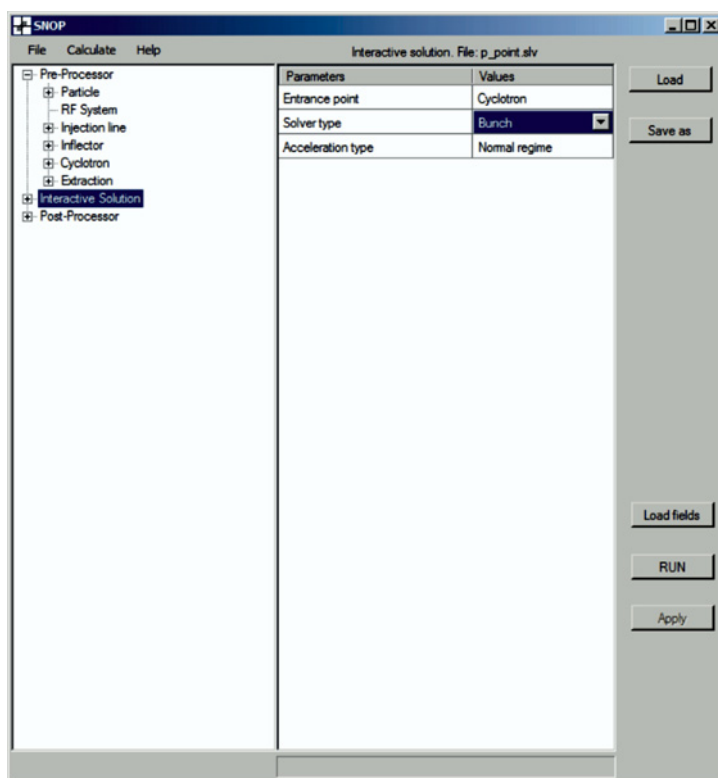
SNOP

File Calculate Help

Interactive solution. File: p_point.slv

Pre-Processor
Particle
RF System
Injection line
Inflector
Cyclotron
Extraction
Interactive Solution
Post-Processor

| Parameters | Values |
|---|---|
| Entrance point | Cyclotron |
| Solver type | Bunch |
| Acceleration type | Normal regime |

Load

Save as

Load fields

RUN

Apply